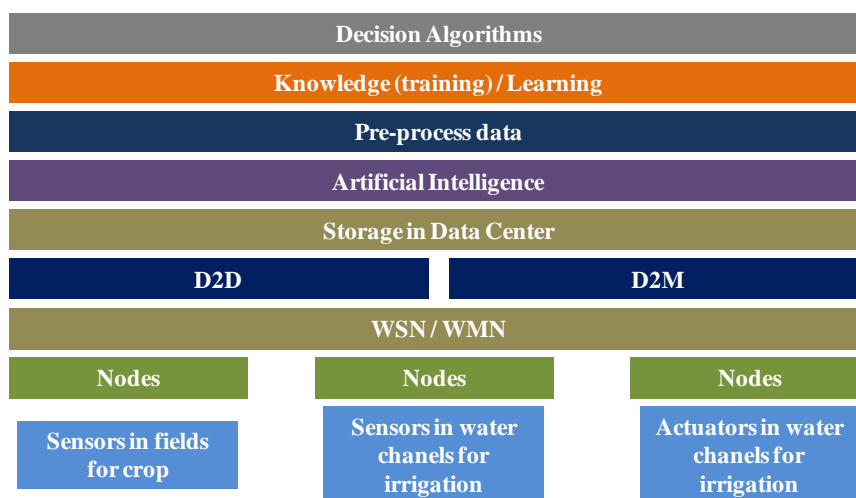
Decision Algorithms

Knowledge (training) / Learning

Pre-process data

Artificial Intelligence

Storage in Data Center

D2D

D2M

WSN / WMN

Nodes

Nodes

Nodes

Sensors in fields for crop

Sensors in water chanels for irrigation

Actuators in water chanels for irrigation